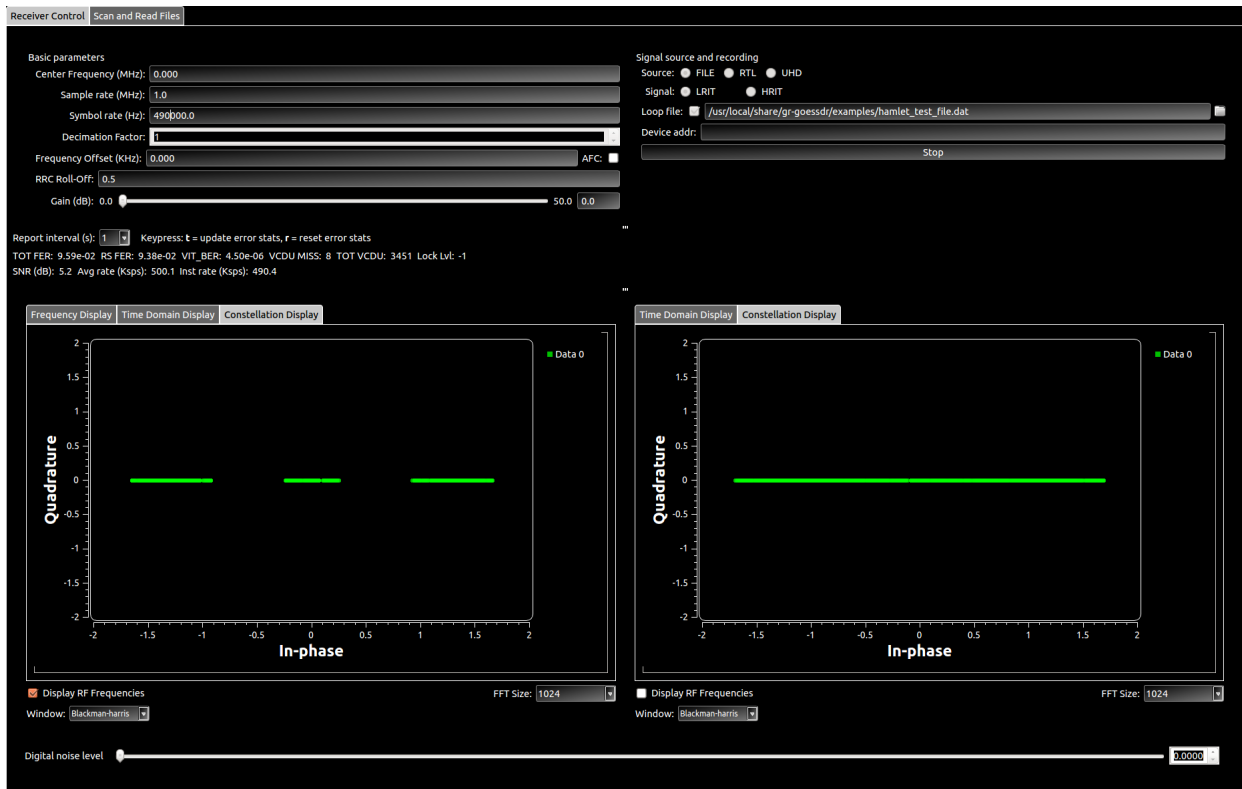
Receiver Control Scan and Read Files

Basic parameters
Center Frequency (MHz): 0.000
Sample rate (MHz): 1.0
Symbol rate (Hz): 490000.0
Decimation Factor: 1
Frequency Offset (KHz): 0.000 AFC:
RRC Roll-Off: 0.5
Gain (dB): 0.0 50.0 0.0

Signal source and recording
Source: FILE RTL UHD
Signal: LRIT HRIT
Loop file: /usr/local/share/gr-goessdr/examples/hamlet_test_file.dat
Device addr:
Stop

Report interval (s): 1 Keypress: t = update error stats, r = reset error stats
TOT FER: 9.59e-02 RS FER: 9.38e-02 VIT_BER: 4.50e-06 VCDU MISS: 8 TOT VCDU: 3451 Lock Lvl: -1
SNR (dB): 5.2 Avg rate (Ksps): 500.1 Inst rate (Ksps): 490.4

Frequency Display Time Domain Display Constellation Display

Data 0
Quadrature
2 1.5 1 0.5 0 -0.5 -1 -1.5 -2
-2 -1.5 -1 -0.5 0 0.5 1 1.5 2
In-phase

Display RF Frequencies FFT Size: 1024
Window: Blackman-harris

Time Domain Display Constellation Display

Data 0
Quadrature
2 1.5 1 0.5 0 -0.5 -1 -1.5 -2
-2 -1.5 -1 -0.5 0 0.5 1 1.5 2
In-phase

Display RF Frequencies FFT Size: 1024
Window: Blackman-harris

Digital noise level 0.0000